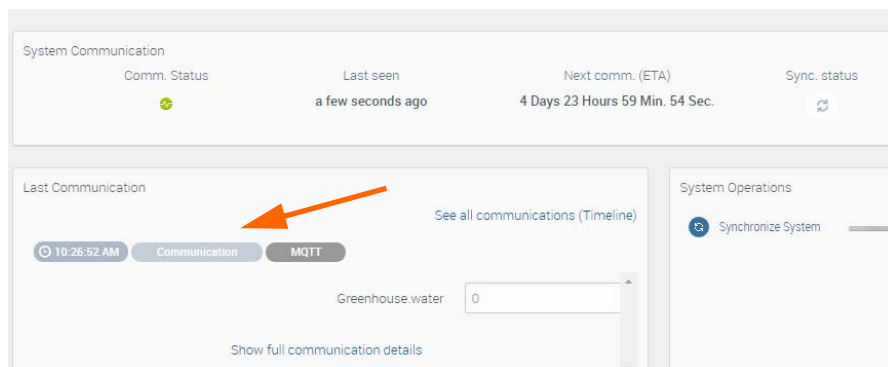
System Communication

| Comm. Status | Last seen | Next comm. (ETA) | Sync. status |
|---|---|---|---|
| | a few seconds ago | 4 Days 23 Hours 59 Min. 54 Sec. | |

Last Communication

See all communications (Timeline)

10:26:52 AM Communication MQTT

Greenhouse.water 0

Show full communication details

System Operations

Synchronize System